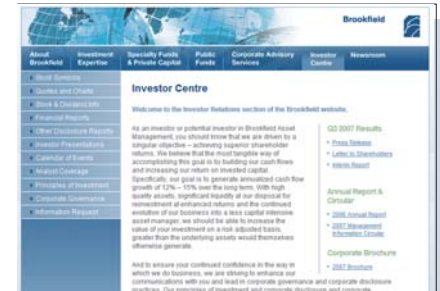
Brookfield

About Brookfield | Investment Expertise | Specialty Funds & Private Capital | Public Funds | Corporate Advisory Services | Investor Centre | Newsroom

Stock Symbols
Quotes and Charts
Stock & Dividend Info
Financial Reports
Other Disclosure Reports
Investor Presentations
Calendar of Events
Analyst Coverage
Principles of Investment
Corporate Governance
Information Request

Investor Centre

Welcome to the Investor Relations section of the Brookfield website.

As an investor or potential investor in Brookfield Asset Management, you should know that we are driven by a singular objective – achieving superior shareholder returns. We believe that the most tangible way of accomplishing this goal is by building our cash flows and increasing our return on invested capital. Specifically, our goal is to generate annualized cash flow growth of 12% – 15% over the long term. With high quality assets, significant liquidity at our disposal for reinvestment at enhanced returns, and the continued evolution of our business into a less capital intensive asset manager, we should be able to increase the value of your investment on a risk adjusted basis, greater than the underlying assets would themselves otherwise generate.

And to ensure your continued confidence in the way in which we do business, we are striving to enhance our communications with you and lead in corporate governance and corporate disclosure practices. Our principles of investment and corporate disclosure and corporate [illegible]

Q3 2007 Results
• Press Release
• Letter to Shareholders
• Interim Report

Annual Report & Circular
• 2006 Annual Report
• 2007 Management Information Circular

Corporate Brochure
• 2007 Brochure